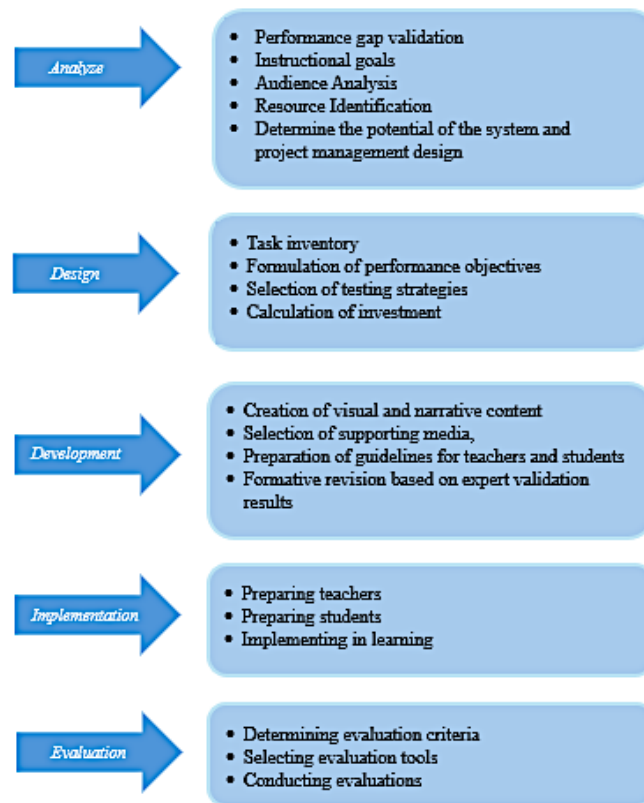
Analyze

- Performance gap validation
- Instructional goals
- Audience Analysis
- Resource Identification
- Determine the potential of the system and project management design

Design

- Task inventory
- Formulation of performance objectives
- Selection of testing strategies
- Calculation of investment

Development

- Creation of visual and narrative content
- Selection of supporting media,
- Preparation of guidelines for teachers and students
- Formative revision based on expert validation results

Implementation

- Preparing teachers
- Preparing students
- Implementing in learning

Evaluation

- Determining evaluation criteria
- Selecting evaluation tools
- Conducting evaluations